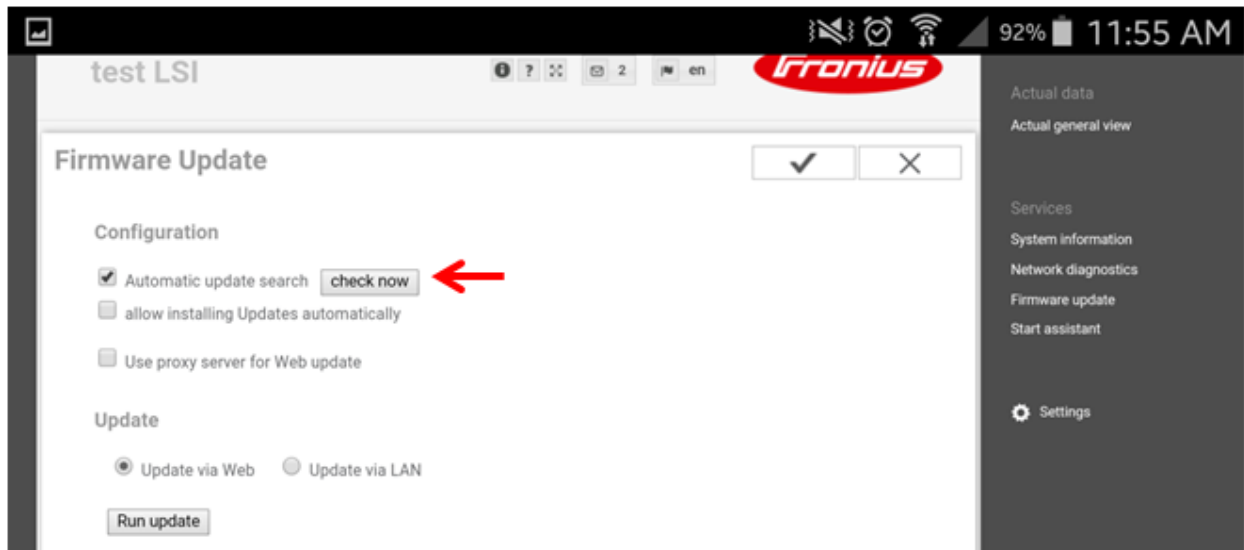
92% 11:55 AM

test LSI

? 2 en

Fronius

Actual data

Actual general view

Firmware Update

✓ ✕

Configuration

Automatic update search check now

allow installing Updates automatically

Use proxy server for Web update

Update

Update via Web Update via LAN

Run update

Services

System information

Network diagnostics

Firmware update

Start assistant

Settings